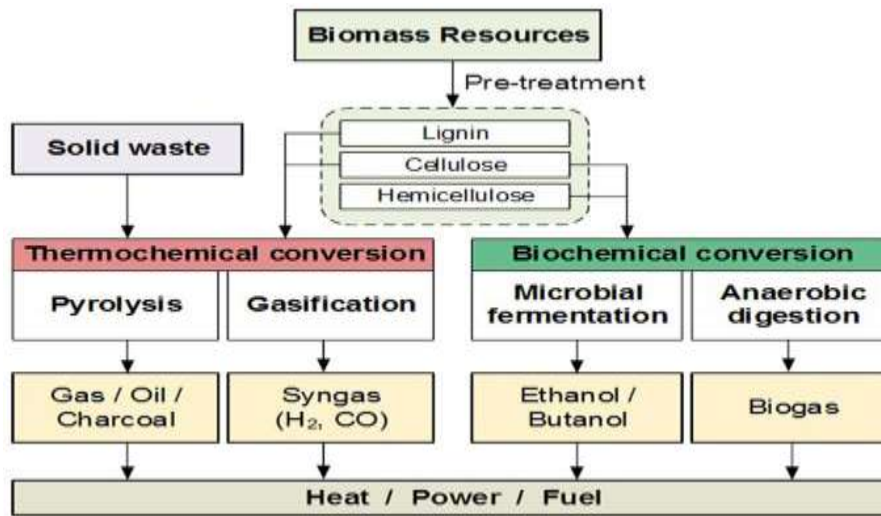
Biomass Resources

Pre-treatment

Lignin

Cellulose

Hemicellulose

Solid waste

Thermochemical conversion

Pyrolysis

Gasification

Biochemical conversion

Microbial fermentation

Anaerobic digestion

Gas / Oil / Charcoal

Syngas ($H_2$, CO)

Ethanol / Butanol

Biogas

Heat / Power / Fuel